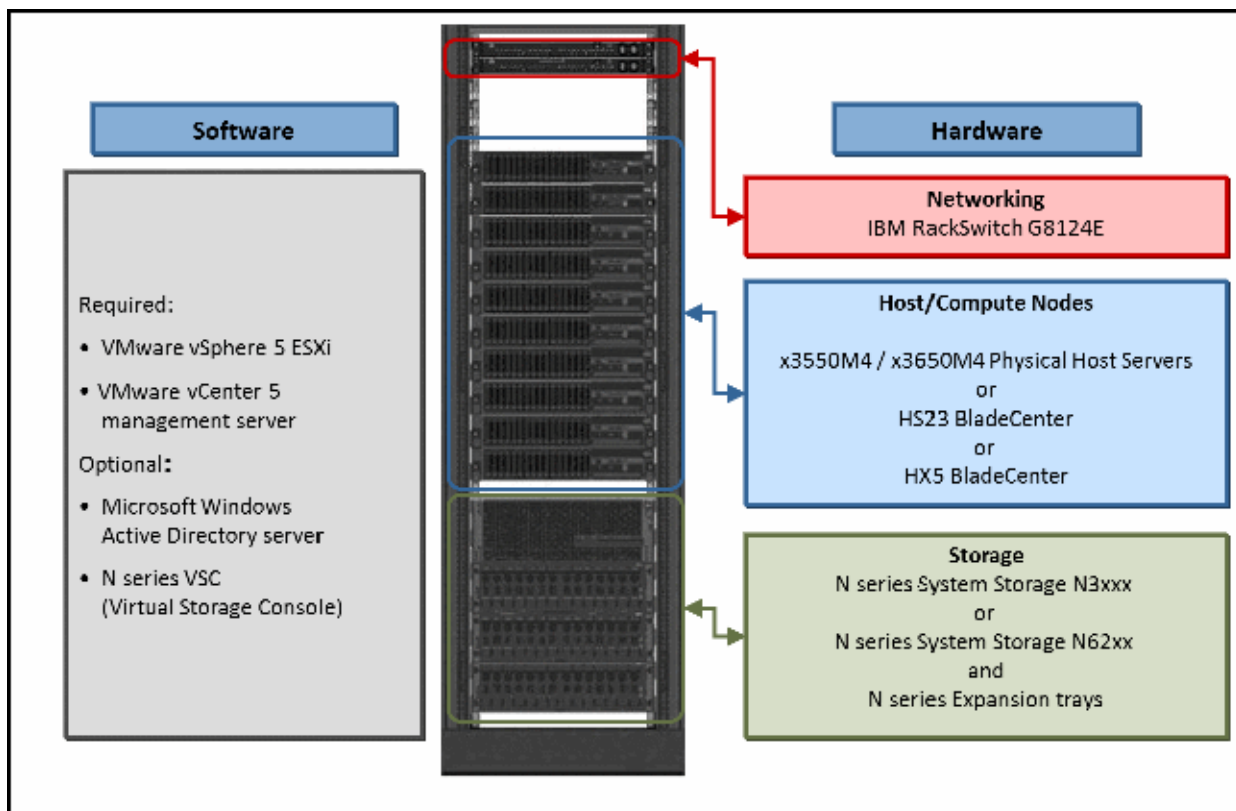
Software

Required:

• VMware vSphere 5 ESXi

• VMware vCenter 5 management server

Optional:

• Microsoft Windows Active Directory server

• N series VSC (Virtual Storage Console)

Hardware

Networking
IBM RackSwitch G8124E

Host/Compute Nodes

x3550M4 / x3650M4 Physical Host Servers
or
HS23 BladeCenter
or
HX5 BladeCenter

Storage
N series System Storage N3xxx
or
N series System Storage N62xx
and
N series Expansion trays